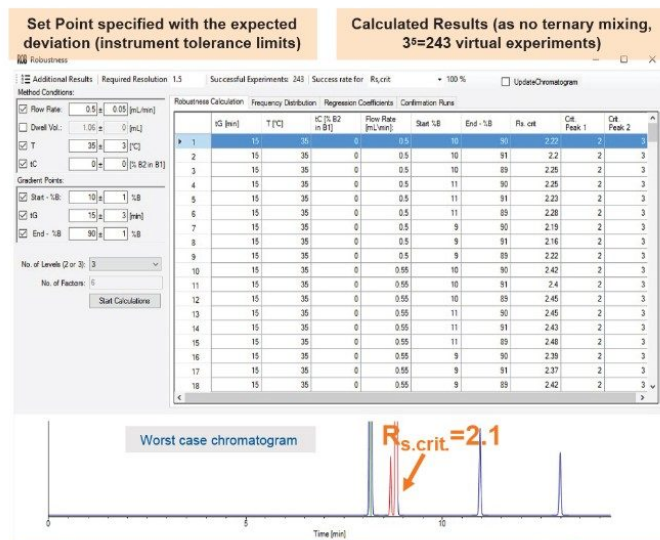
Set Point specified with the expected deviation (instrument tolerance limits)

Calculated Results (as no ternary mixing, $3^5$=243 virtual experiments)

Robustness

Additional Results Required Resolution 1.5 Successful Experiments: 243 Success rate for Rs,crit 100 % UpdateChromatogram

Method Conditions:

Flow Rate: 0.5 ± 0.05 [mL/min]

Dwell Vol.: 1.06 ± 0 [mL]

T 35 ± 3 [°C]

tC 0 ± 0 [% B2 in B1]

Gradient Points:

Start - %B: 10 ± 1 %B

tG 15 ± 3 [min]

End - %B 90 ± 1 %B

No. of Levels (2 or 3): 3

No. of Factors: 6

Start Calculations

Robustness Calculation | Frequency Distribution | Regression Coefficients | Confirmation Runs

| | tG [min] | T [°C] | tC [% B2 in B1] | Flow Rate [mL/min] | Start %B | End - %B | Rs. crit | Crit. Peak 1 | Crit. Peak 2 |
|---|---|---|---|---|---|---|---|---|---|
| 1 | 15 | 35 | 0 | 0.5 | 10 | 90 | 2.22 | 2 | 3 |
| 2 | 15 | 35 | 0 | 0.5 | 10 | 91 | 2.2 | 2 | 3 |
| 3 | 15 | 35 | 0 | 0.5 | 10 | 89 | 2.25 | 2 | 3 |
| 4 | 15 | 35 | 0 | 0.5 | 11 | 90 | 2.25 | 2 | 3 |
| 5 | 15 | 35 | 0 | 0.5 | 11 | 91 | 2.23 | 2 | 3 |
| 6 | 15 | 35 | 0 | 0.5 | 11 | 89 | 2.28 | 2 | 3 |
| 7 | 15 | 35 | 0 | 0.5 | 9 | 90 | 2.19 | 2 | 3 |
| 8 | 15 | 35 | 0 | 0.5 | 9 | 91 | 2.16 | 2 | 3 |
| 9 | 15 | 35 | 0 | 0.5 | 9 | 89 | 2.22 | 2 | 3 |
| 10 | 15 | 35 | 0 | 0.55 | 10 | 90 | 2.42 | 2 | 3 |
| 11 | 15 | 35 | 0 | 0.55 | 10 | 91 | 2.4 | 2 | 3 |
| 12 | 15 | 35 | 0 | 0.55 | 10 | 89 | 2.45 | 2 | 3 |
| 13 | 15 | 35 | 0 | 0.55 | 11 | 90 | 2.45 | 2 | 3 |
| 14 | 15 | 35 | 0 | 0.55 | 11 | 91 | 2.43 | 2 | 3 |
| 15 | 15 | 35 | 0 | 0.55 | 11 | 89 | 2.48 | 2 | 3 |
| 16 | 15 | 35 | 0 | 0.55 | 9 | 90 | 2.39 | 2 | 3 |
| 17 | 15 | 35 | 0 | 0.55 | 9 | 91 | 2.37 | 2 | 3 |
| 18 | 15 | 35 | 0 | 0.55 | 9 | 89 | 2.42 | 2 | 3 |

Worst case chromatogram

$R_{s.crit.}$=2.1

0 5 10

Time [min]